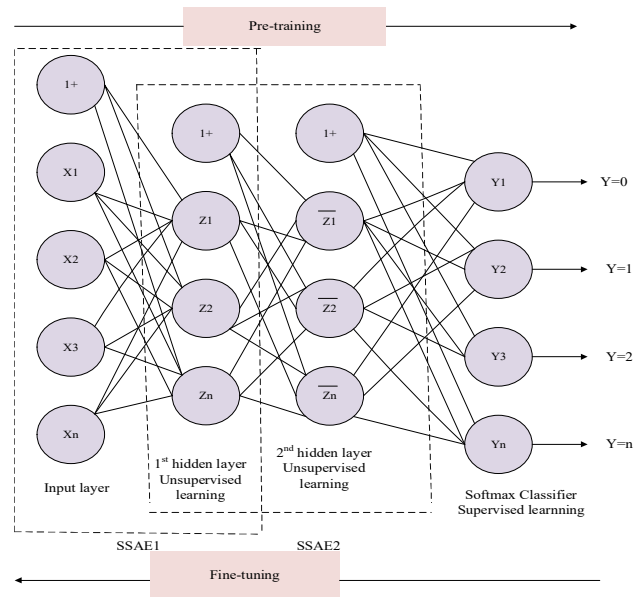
Pre-training

1+

X1

X2

X3

Xn

1+

Z1

Z2

Zn

1+

$\overline{Z1}$

$\overline{Z2}$

$\overline{Zn}$

Y1

Y2

Y3

Yn

Y=0

Y=1

Y=2

Y=n

Input layer

1$^{st}$ hidden layer Unsupervised learning

2$^{nd}$ hidden layer Unsupervised learning

Softmax Classifier Supervised learnning

SSAE1

SSAE2

Fine-tuning